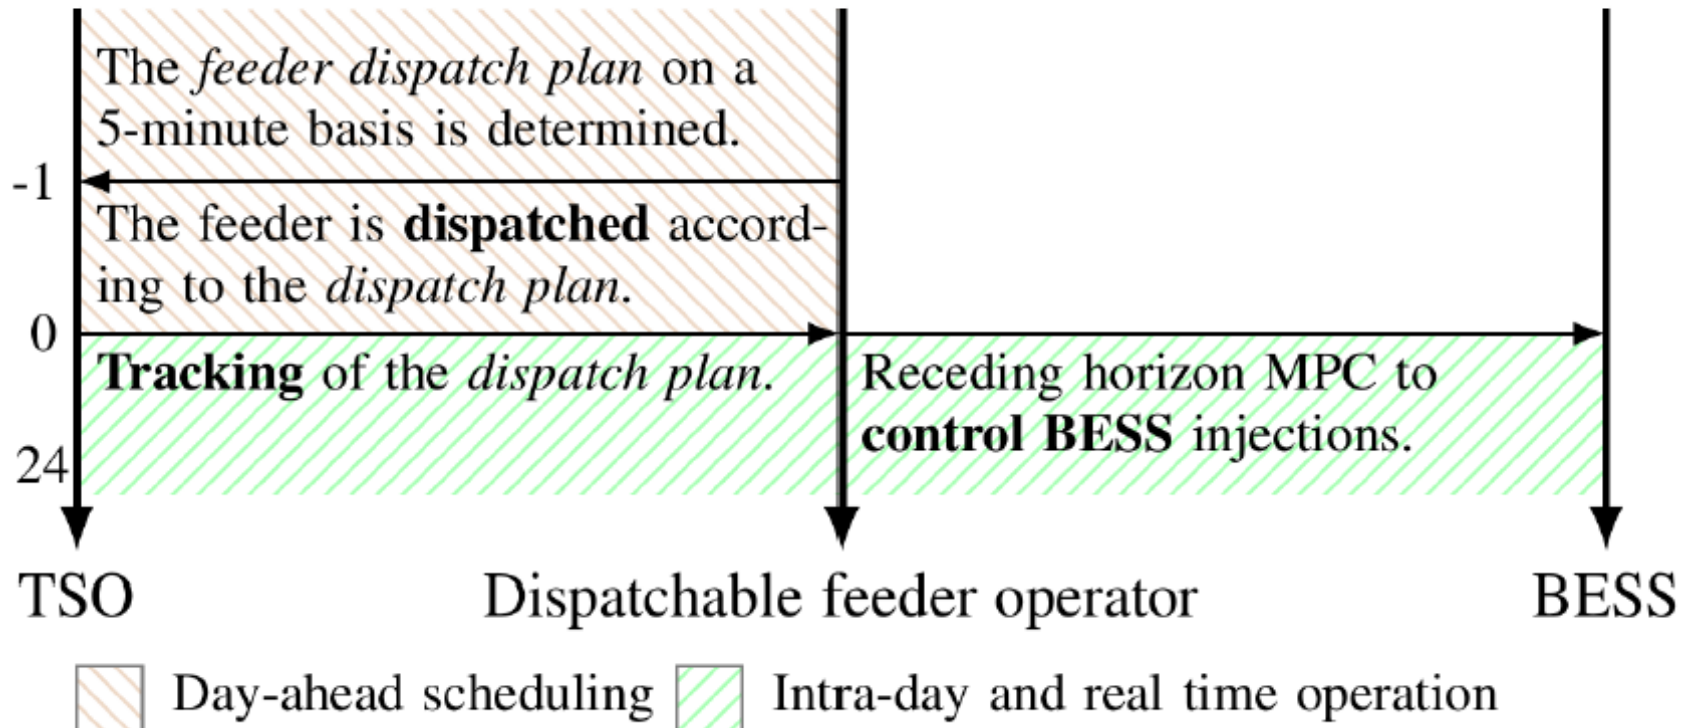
The feeder dispatch plan on a 5-minute basis is determined.

-1

The feeder is **dispatched** according to the dispatch plan.

0

**Tracking** of the dispatch plan.

Receding horizon MPC to **control BESS** injections.

24

TSO

Dispatchable feeder operator

BESS

Day-ahead scheduling

Intra-day and real time operation